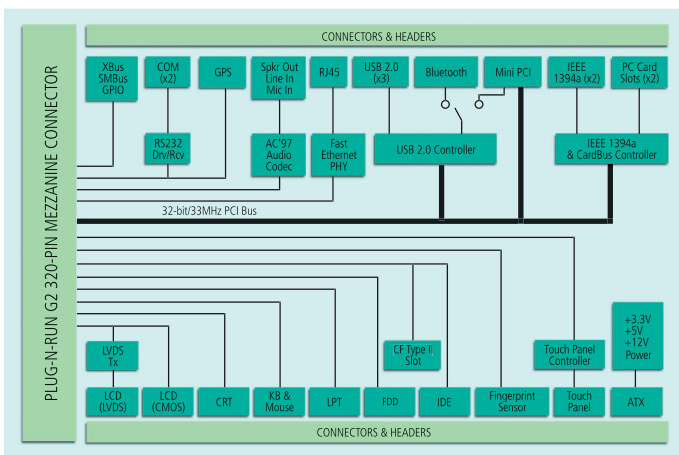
CONNECTORS & HEADERS

PLUG-N-RUN G2 320-PIN MEZZANINE CONNECTOR

XBus SMBus GPIO

COM (x2)

GPS

Spkr Out Line In Mic In

RJ45

USB 2.0 (x3)

Bluetooth

Mini PCI

IEEE 1394a (x2)

PC Card Slots (x2)

RS232 Drv/Rcv

AC'97 Audio Codec

Fast Ethernet PHY

USB 2.0 Controller

IEEE 1394a & CardBus Controller

32-bit/33MHz PCI Bus

+3.3V +5V +12V Power

LVDS Tx

CF Type II Slot

Touch Panel Controller

LCD (LVDS)

LCD (CMOS)

CRT

KB & Mouse

LPT

FDD

IDE

Fingerprint Sensor

Touch Panel

ATX

CONNECTORS & HEADERS